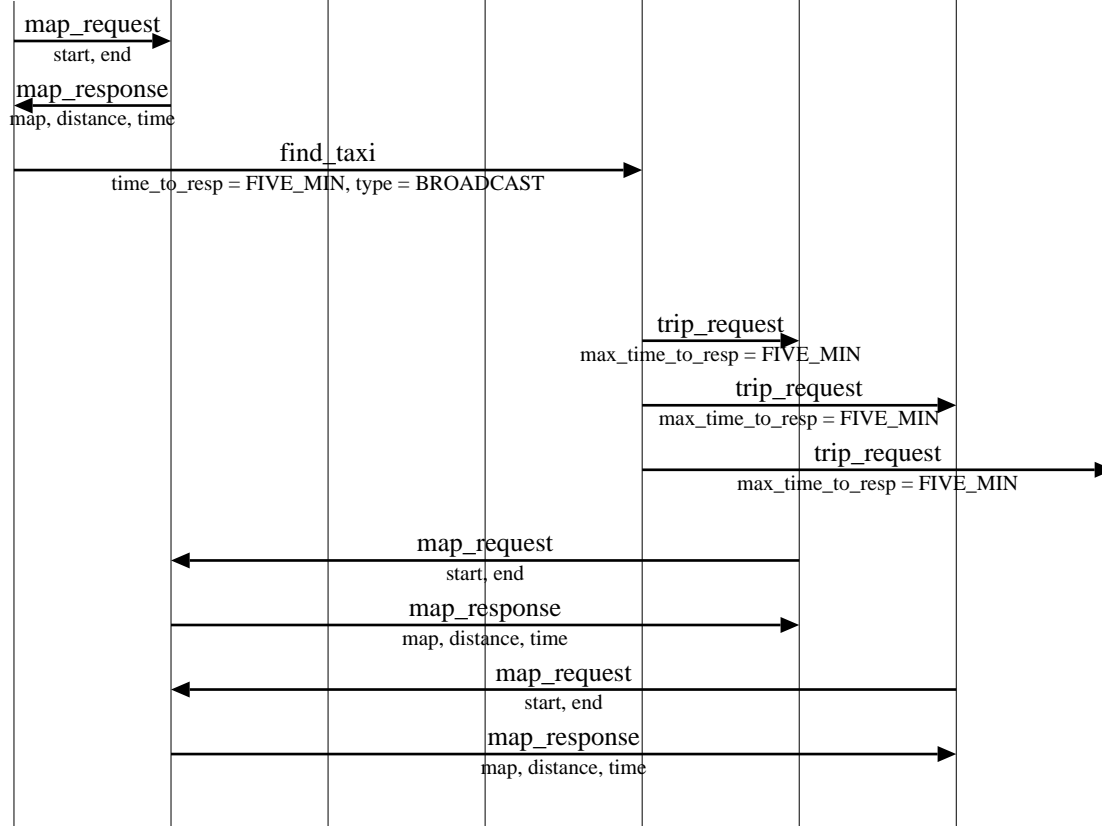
map_request
start, end

map_response
map, distance, time

find_taxi
time_to_resp = FIVE_MIN, type = BROADCAST

trip_request
max_time_to_resp = FIVE_MIN

trip_request
max_time_to_resp = FIVE_MIN

trip_request
max_time_to_resp = FIVE_MIN

map_request
start, end

map_response
map, distance, time

map_request
start, end

map_response
map, distance, time